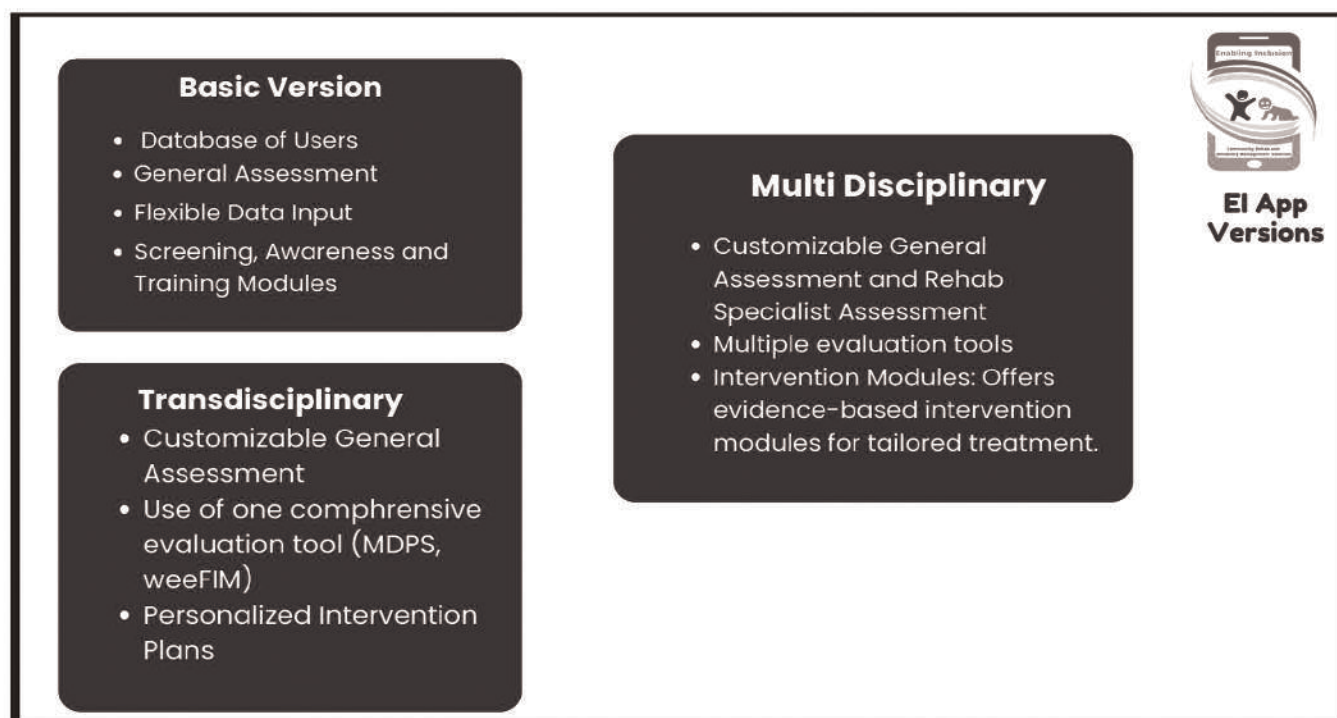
Basic Version

- Database of Users
- General Assessment
- Flexible Data Input
- Screening, Awareness and Training Modules

Transdisciplinary

- Customizable General Assessment
- Use of one comphrensive evaluation tool (MDPS, weeFIM)
- Personalized Intervention Plans

Multi Disciplinary

- Customizable General Assessment and Rehab Specialist Assessment
- Multiple evaluation tools
- Intervention Modules: Offers evidence-based intervention modules for tailored treatment.

Enabling Inclusion

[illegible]

EI App Versions